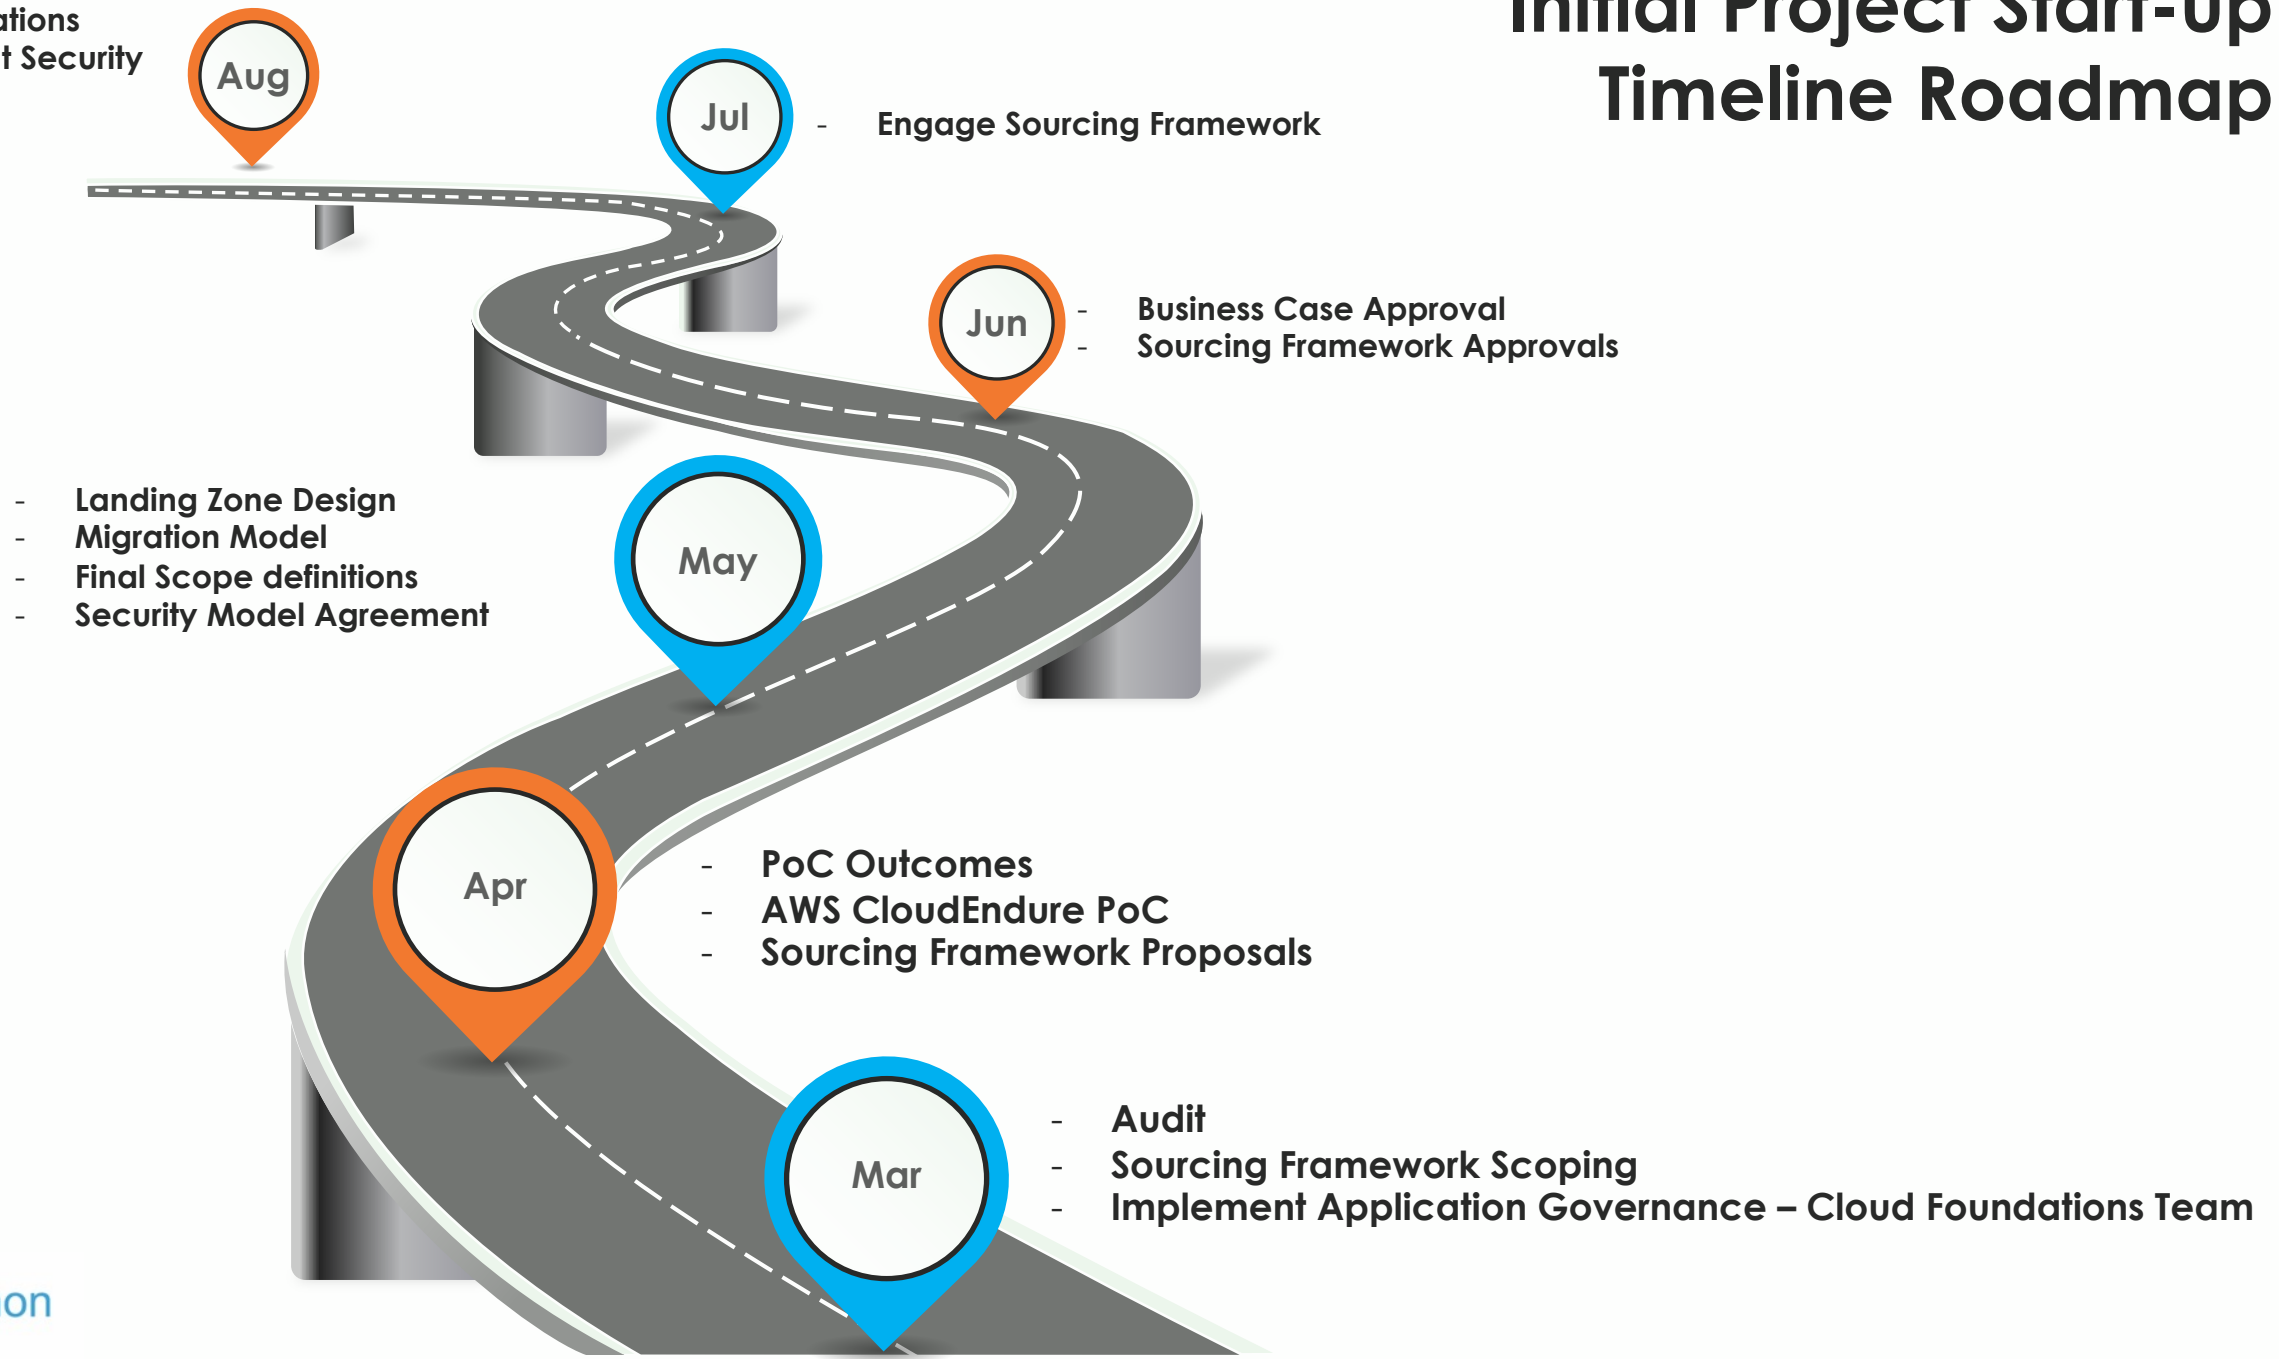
Initial Project Start-up
Timeline Roadmap

ations
t Security

Aug

Jul

- Engage Sourcing Framework

Jun

- Business Case Approval
- Sourcing Framework Approvals

- Landing Zone Design
- Migration Model
- Final Scope definitions
- Security Model Agreement

May

Apr

- PoC Outcomes
- AWS CloudEndure PoC
- Sourcing Framework Proposals

Mar

- Audit
- Sourcing Framework Scoping
- Implement Application Governance – Cloud Foundations Team

on